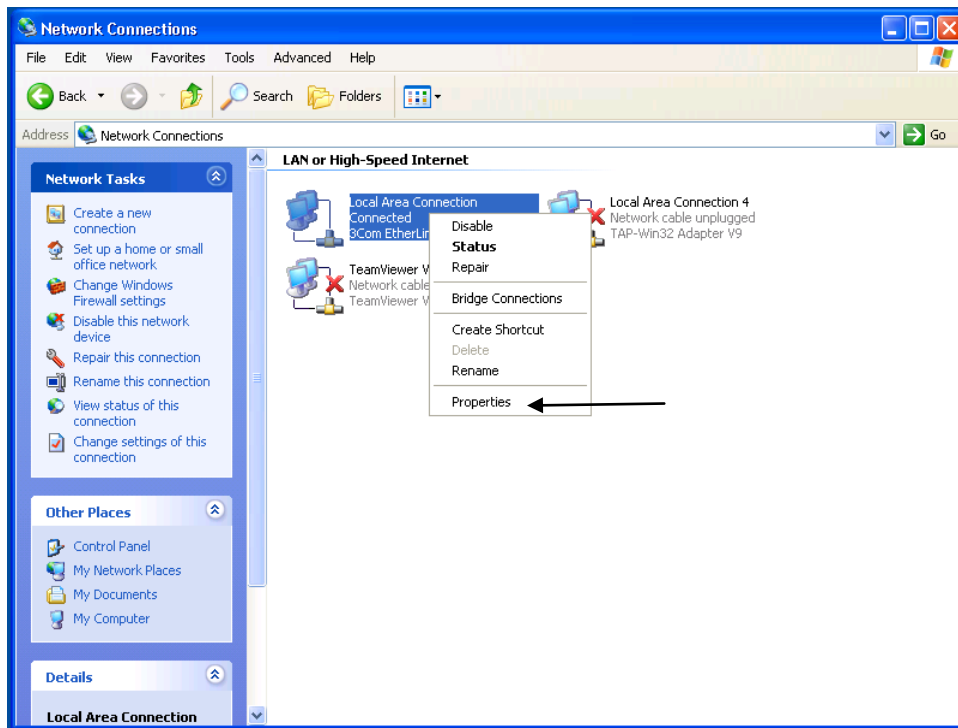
Network Connections

File Edit View Favorites Tools Advanced Help

Back Search Folders

Address Network Connections Go

Network Tasks

Create a new connection
Set up a home or small office network
Change Windows Firewall settings
Disable this network device
Repair this connection
Rename this connection
View status of this connection
Change settings of this connection

Other Places

Control Panel
My Network Places
My Documents
My Computer

Details

Local Area Connection

LAN or High-Speed Internet

Local Area Connection
Connected
3Com EtherLin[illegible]

TeamViewer V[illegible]
Network cable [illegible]
TeamViewer V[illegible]

Local Area Connection 4
Network cable unplugged
TAP-Win32 Adapter V9

Disable
Status
Repair
Bridge Connections
Create Shortcut
Delete
Rename
Properties